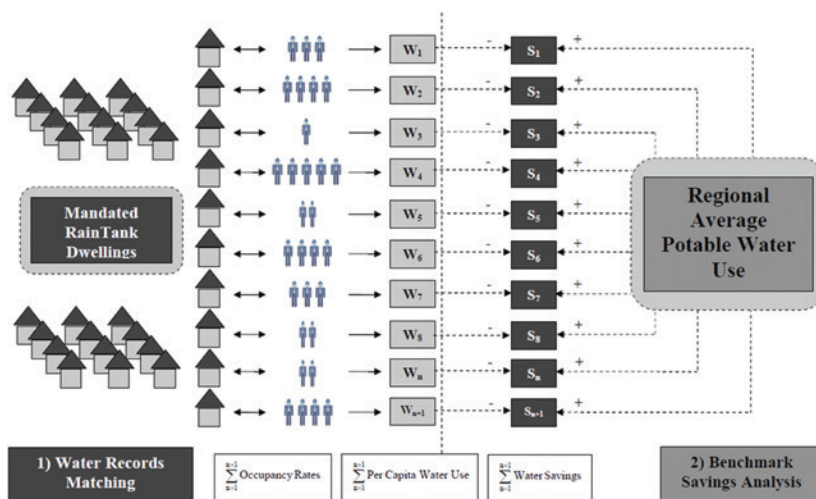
$W_1$ - $S_1$ +
$W_2$ - $S_2$ +
$W_3$ - $S_3$ +
$W_4$ - $S_4$ +
$W_5$ - $S_5$ +
$W_6$ - $S_6$ +
$W_7$ - $S_7$ +
$W_8$ - $S_8$ +
$W_n$ - $S_n$ +
$W_{n+1}$ - $S_{n+1}$ +

Mandated RainTank Dwellings

Regional Average Potable Water Use

1) Water Records Matching

$\sum_{n=1}^{n+1}$ Occupancy Rates

$\sum_{n=1}^{n+1}$ Per Capita Water Use

$\sum_{n=1}^{n+1}$ Water Savings

2) Benchmark Savings Analysis